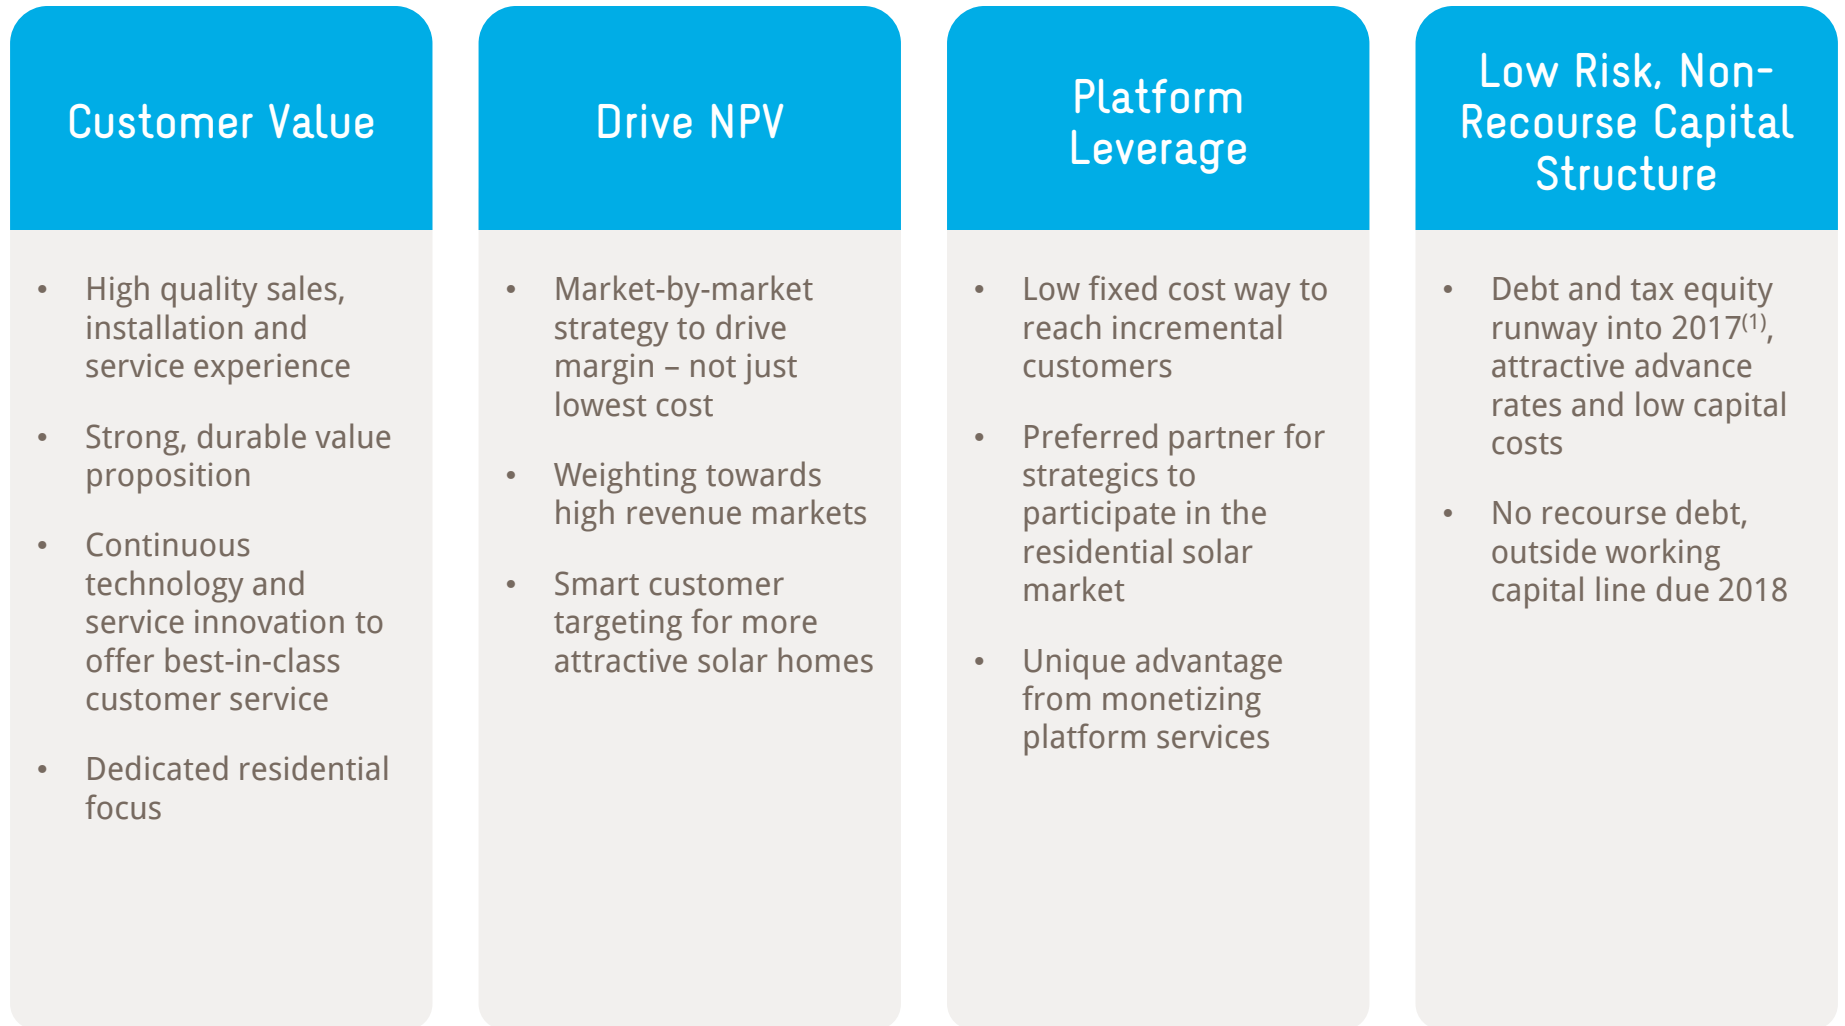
Customer Value

- High quality sales, installation and service experience
- Strong, durable value proposition
- Continuous technology and service innovation to offer best-in-class customer service
- Dedicated residential focus

Drive NPV

- Market-by-market strategy to drive margin – not just lowest cost
- Weighting towards high revenue markets
- Smart customer targeting for more attractive solar homes

Platform Leverage

- Low fixed cost way to reach incremental customers
- Preferred partner for strategics to participate in the residential solar market
- Unique advantage from monetizing platform services

Low Risk, Non-Recourse Capital Structure

- Debt and tax equity runway into 2017$^{(1)}$, attractive advance rates and low capital costs
- No recourse debt, outside working capital line due 2018